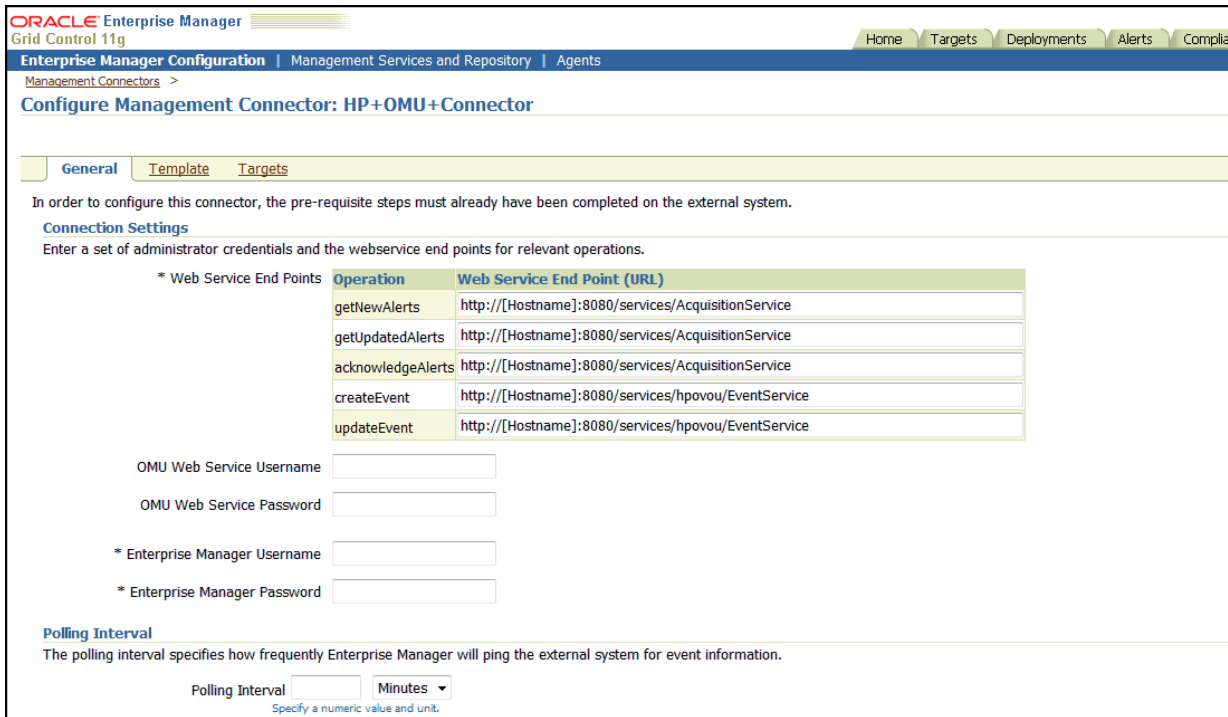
ORACLE Enterprise Manager
Grid Control 11g

Home | Targets | Deployments | Alerts | Complia

Enterprise Manager Configuration | Management Services and Repository | Agents

Management Connectors >

Configure Management Connector: HP+OMU+Connector

General | Template | Targets

In order to configure this connector, the pre-requisite steps must already have been completed on the external system.

Connection Settings

Enter a set of administrator credentials and the webservice end points for relevant operations.

* Web Service End Points

| Operation | Web Service End Point (URL) |
|---|---|
| getNewAlerts | http://[Hostname]:8080/services/AcquisitionService |
| getUpdatedAlerts | http://[Hostname]:8080/services/AcquisitionService |
| acknowledgeAlerts | http://[Hostname]:8080/services/AcquisitionService |
| createEvent | http://[Hostname]:8080/services/hpovou/EventService |
| updateEvent | http://[Hostname]:8080/services/hpovou/EventService |

OMU Web Service Username

OMU Web Service Password

* Enterprise Manager Username

* Enterprise Manager Password

Polling Interval

The polling interval specifies how frequently Enterprise Manager will ping the external system for event information.

Polling Interval Minutes
Specify a numeric value and unit.